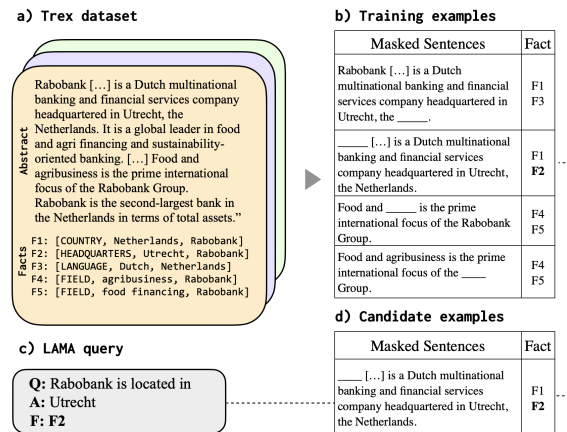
a) Trex dataset

Abstract

Rabobank […] is a Dutch multinational banking and financial services company headquartered in Utrecht, the Netherlands. It is a global leader in food and agri financing and sustainability-oriented banking. […] Food and agribusiness is the prime international focus of the Rabobank Group. Rabobank is the second-largest bank in the Netherlands in terms of total assets."

Facts

F1: [COUNTRY, Netherlands, Rabobank]
F2: [HEADQUARTERS, Utrecht, Rabobank]
F3: [LANGUAGE, Dutch, Netherlands]
F4: [FIELD, agribusiness, Rabobank]
F5: [FIELD, food financing, Rabobank]

b) Training examples

| Masked Sentences | Fact |
|---|---|
| Rabobank […] is a Dutch multinational banking and financial services company headquartered in Utrecht, the _____. | F1 F3 |
| _____ […] is a Dutch multinational banking and financial services company headquartered in Utrecht, the Netherlands. | F1 **F2** |
| Food and _____ is the prime international focus of the Rabobank Group. | F4 F5 |
| Food and agribusiness is the prime international focus of the ____ Group. | F4 F5 |

c) LAMA query

**Q:** Rabobank is located in
**A:** Utrecht
**F: F2**

d) Candidate examples

| Masked Sentences | Fact |
|---|---|
| ____ […] is a Dutch multinational banking and financial services company headquartered in Utrecht, the Netherlands. | F1 **F2** |